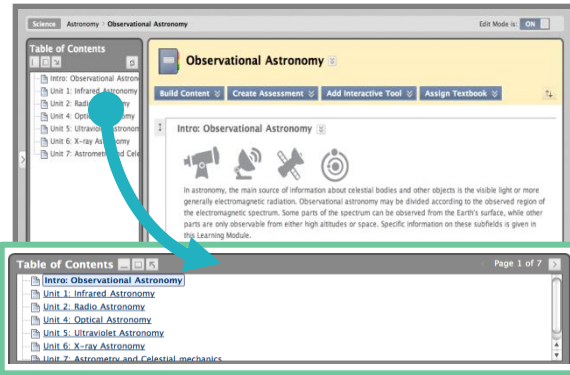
Science Astronomy > Observational Astronomy

Edit Mode is: ON

Table of Contents

Intro: Observational Astrono
Unit 1: Infrared
Unit 2: Radio
Unit 4: Optic
Unit 5: Ultravio Astronom
Unit 6: X-ray Astronomy
Unit 7: Astromet and Cele

Observational Astronomy

Build Content
Create Assessment
Add Interactive Tool
Assign Textbook

Intro: Observational Astronomy

In astronomy, the main source of information about celestial bodies and other objects is the visible light or more generally electromagnetic radiation. Observational astronomy may be divided according to the observed region of the electromagnetic spectrum. Some parts of the spectrum can be observed from the Earth's surface, while other parts are only observable from either high altitudes or space. Specific information on these subfields is given in this Learning Module.

Table of Contents

Page 1 of 7

Intro: Observational Astronomy
Unit 1: Infrared Astronomy
Unit 2: Radio Astronomy
Unit 4: Optical Astronomy
Unit 5: Ultraviolet Astronomy
Unit 6: X-ray Astronomy
Unit 7: Astrometry and Celestial mechanics